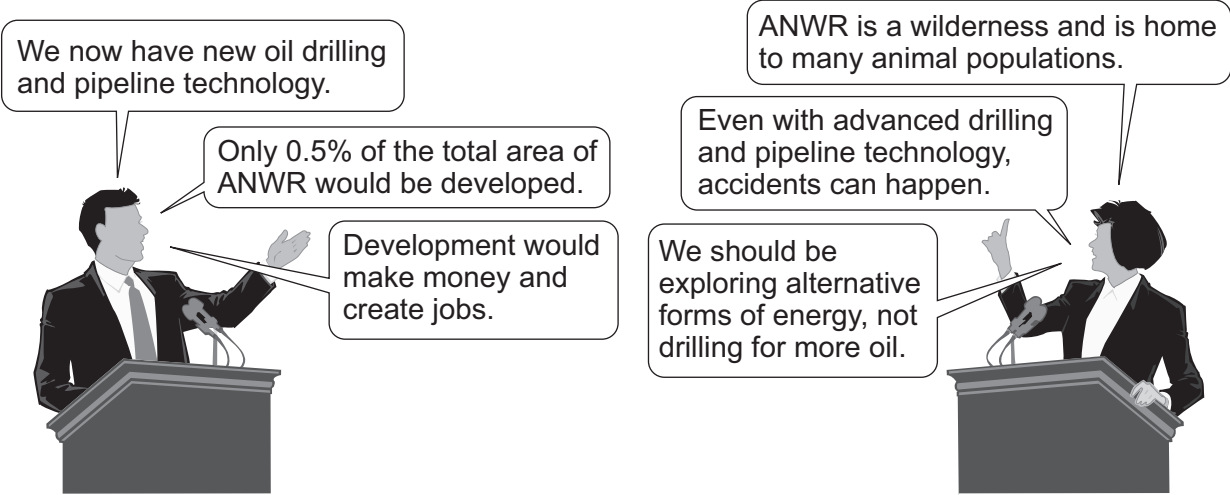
We now have new oil drilling and pipeline technology.

Only 0.5% of the total area of ANWR would be developed.

Development would make money and create jobs.

ANWR is a wilderness and is home to many animal populations.

Even with advanced drilling and pipeline technology, accidents can happen.

We should be exploring alternative forms of energy, not drilling for more oil.